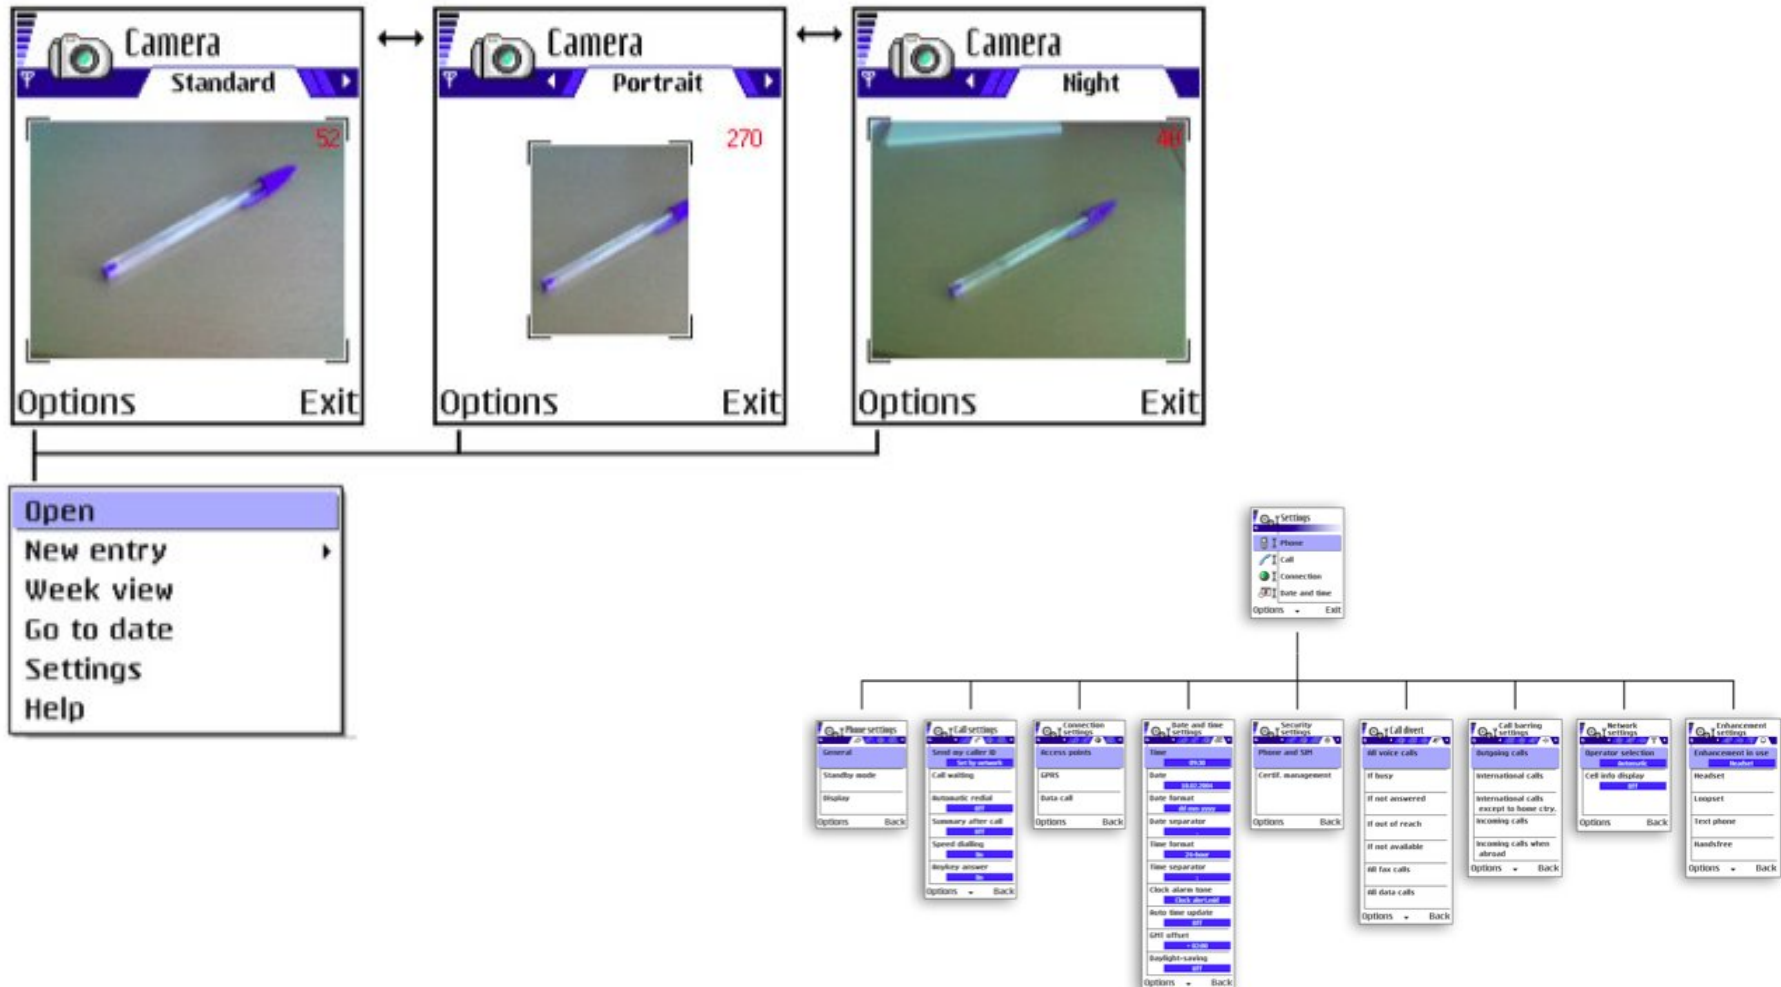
Camera
Standard
52
Options Exit

Camera
Portrait
270
Options Exit

Camera
Night
48
Options Exit

Open
New entry
Week view
Go to date
Settings
Help

Settings
Phone
Call
Connection
Date and time
Options Exit

Phone settings
General
Standby mode
Display
Options Back

Call settings
Send my caller ID
Set by network
Call waiting
Automatic redial
Off
Summary after call
Off
Speed dialling
On
Anykey answer
On
Options Back

Connection settings
Access points
GPRS
Data call
Options Back

Date and time settings
Time
09:30
Date
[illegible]
Date format
dd-mm-yyyy
Date separator
Time format
24-hour
Time separator
Clock alarm tone
Clock alert.mid
Auto time update
Off
GMT offset
+ 02:00
Daylight-saving
Off
Options Back

Security settings
Phone and SIM
Certif. management
Options Back

Call divert
All voice calls
If busy
If not answered
If out of reach
If not available
All fax calls
All data calls
Options Back

Call barring settings
Outgoing calls
International calls
International calls except to home ctry.
Incoming calls
Incoming calls when abroad
Options Back

Network settings
Operator selection
Automatic
Cell info display
Off
Options Back

Enhancement settings
Enhancement in use
Headset
Headset
Loopset
Text phone
Handsfree
Options Back